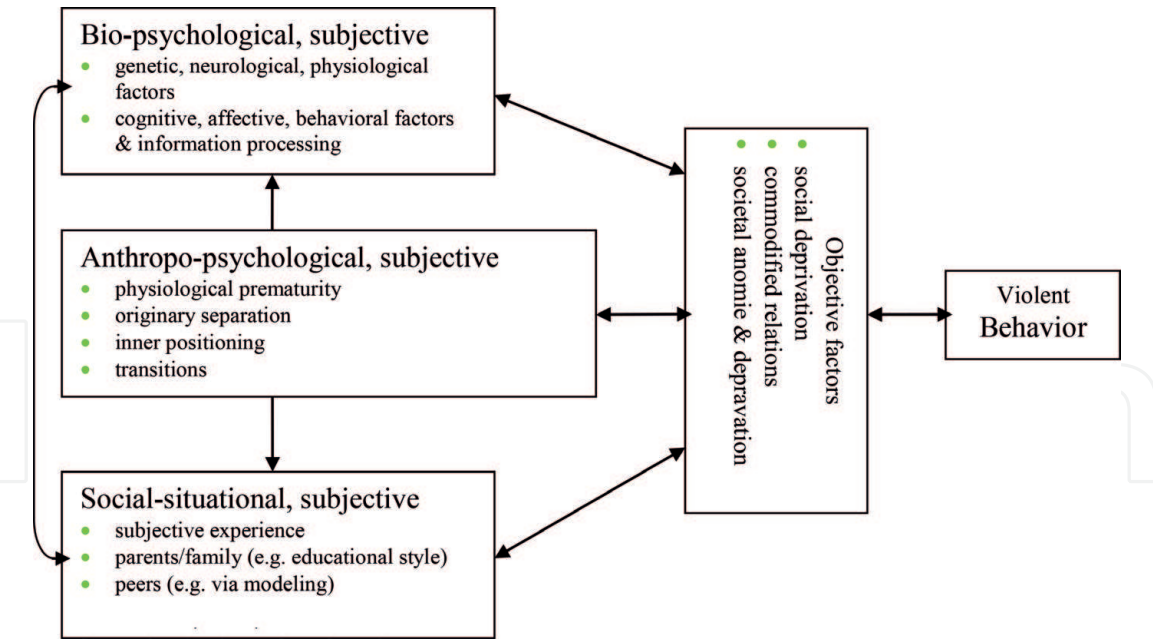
Bio-psychological, subjective
- genetic, neurological, physiological factors
- cognitive, affective, behavioral factors & information processing

Anthropo-psychological, subjective
- physiological prematurity
- originary separation
- inner positioning
- transitions

Social-situational, subjective
- subjective experience
- parents/family (e.g. educational style)
- peers (e.g. via modeling)

Objective factors
- social deprivation
- commodified relations
- societal anomie & depravation

Violent
Behavior